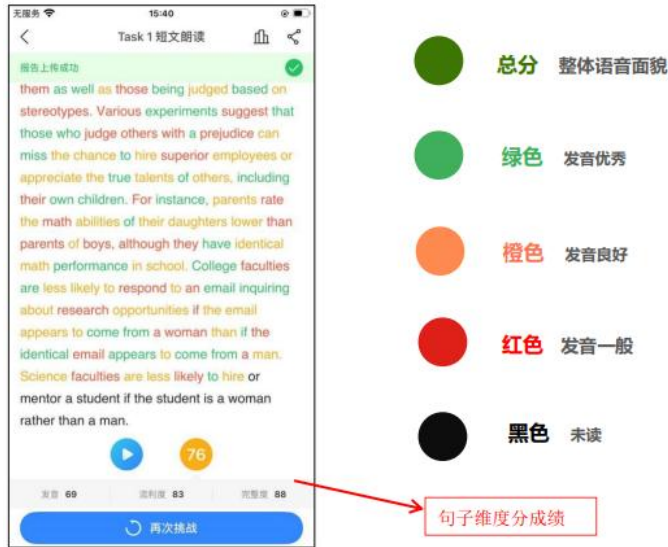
无服务 15:40

Task 1 短文朗读

报告上传成功

them as well as those being judged based on stereotypes. Various experiments suggest that those who judge others with a prejudice can miss the chance to hire superior employees or appreciate the true talents of others, including their own children. For instance, parents rate the math abilities of their daughters lower than parents of boys, although they have identical math performance in school. College faculties are less likely to respond to an email inquiring about research opportunities if the email appears to come from a woman than if the identical email appears to come from a man. Science faculties are less likely to hire or mentor a student if the student is a woman rather than a man.

76

发音 69 流利度 83 完整度 88

再次挑战

总分 整体语音面貌

绿色 发音优秀

橙色 发音良好

红色 发音一般

黑色 未读

句子维度分成绩